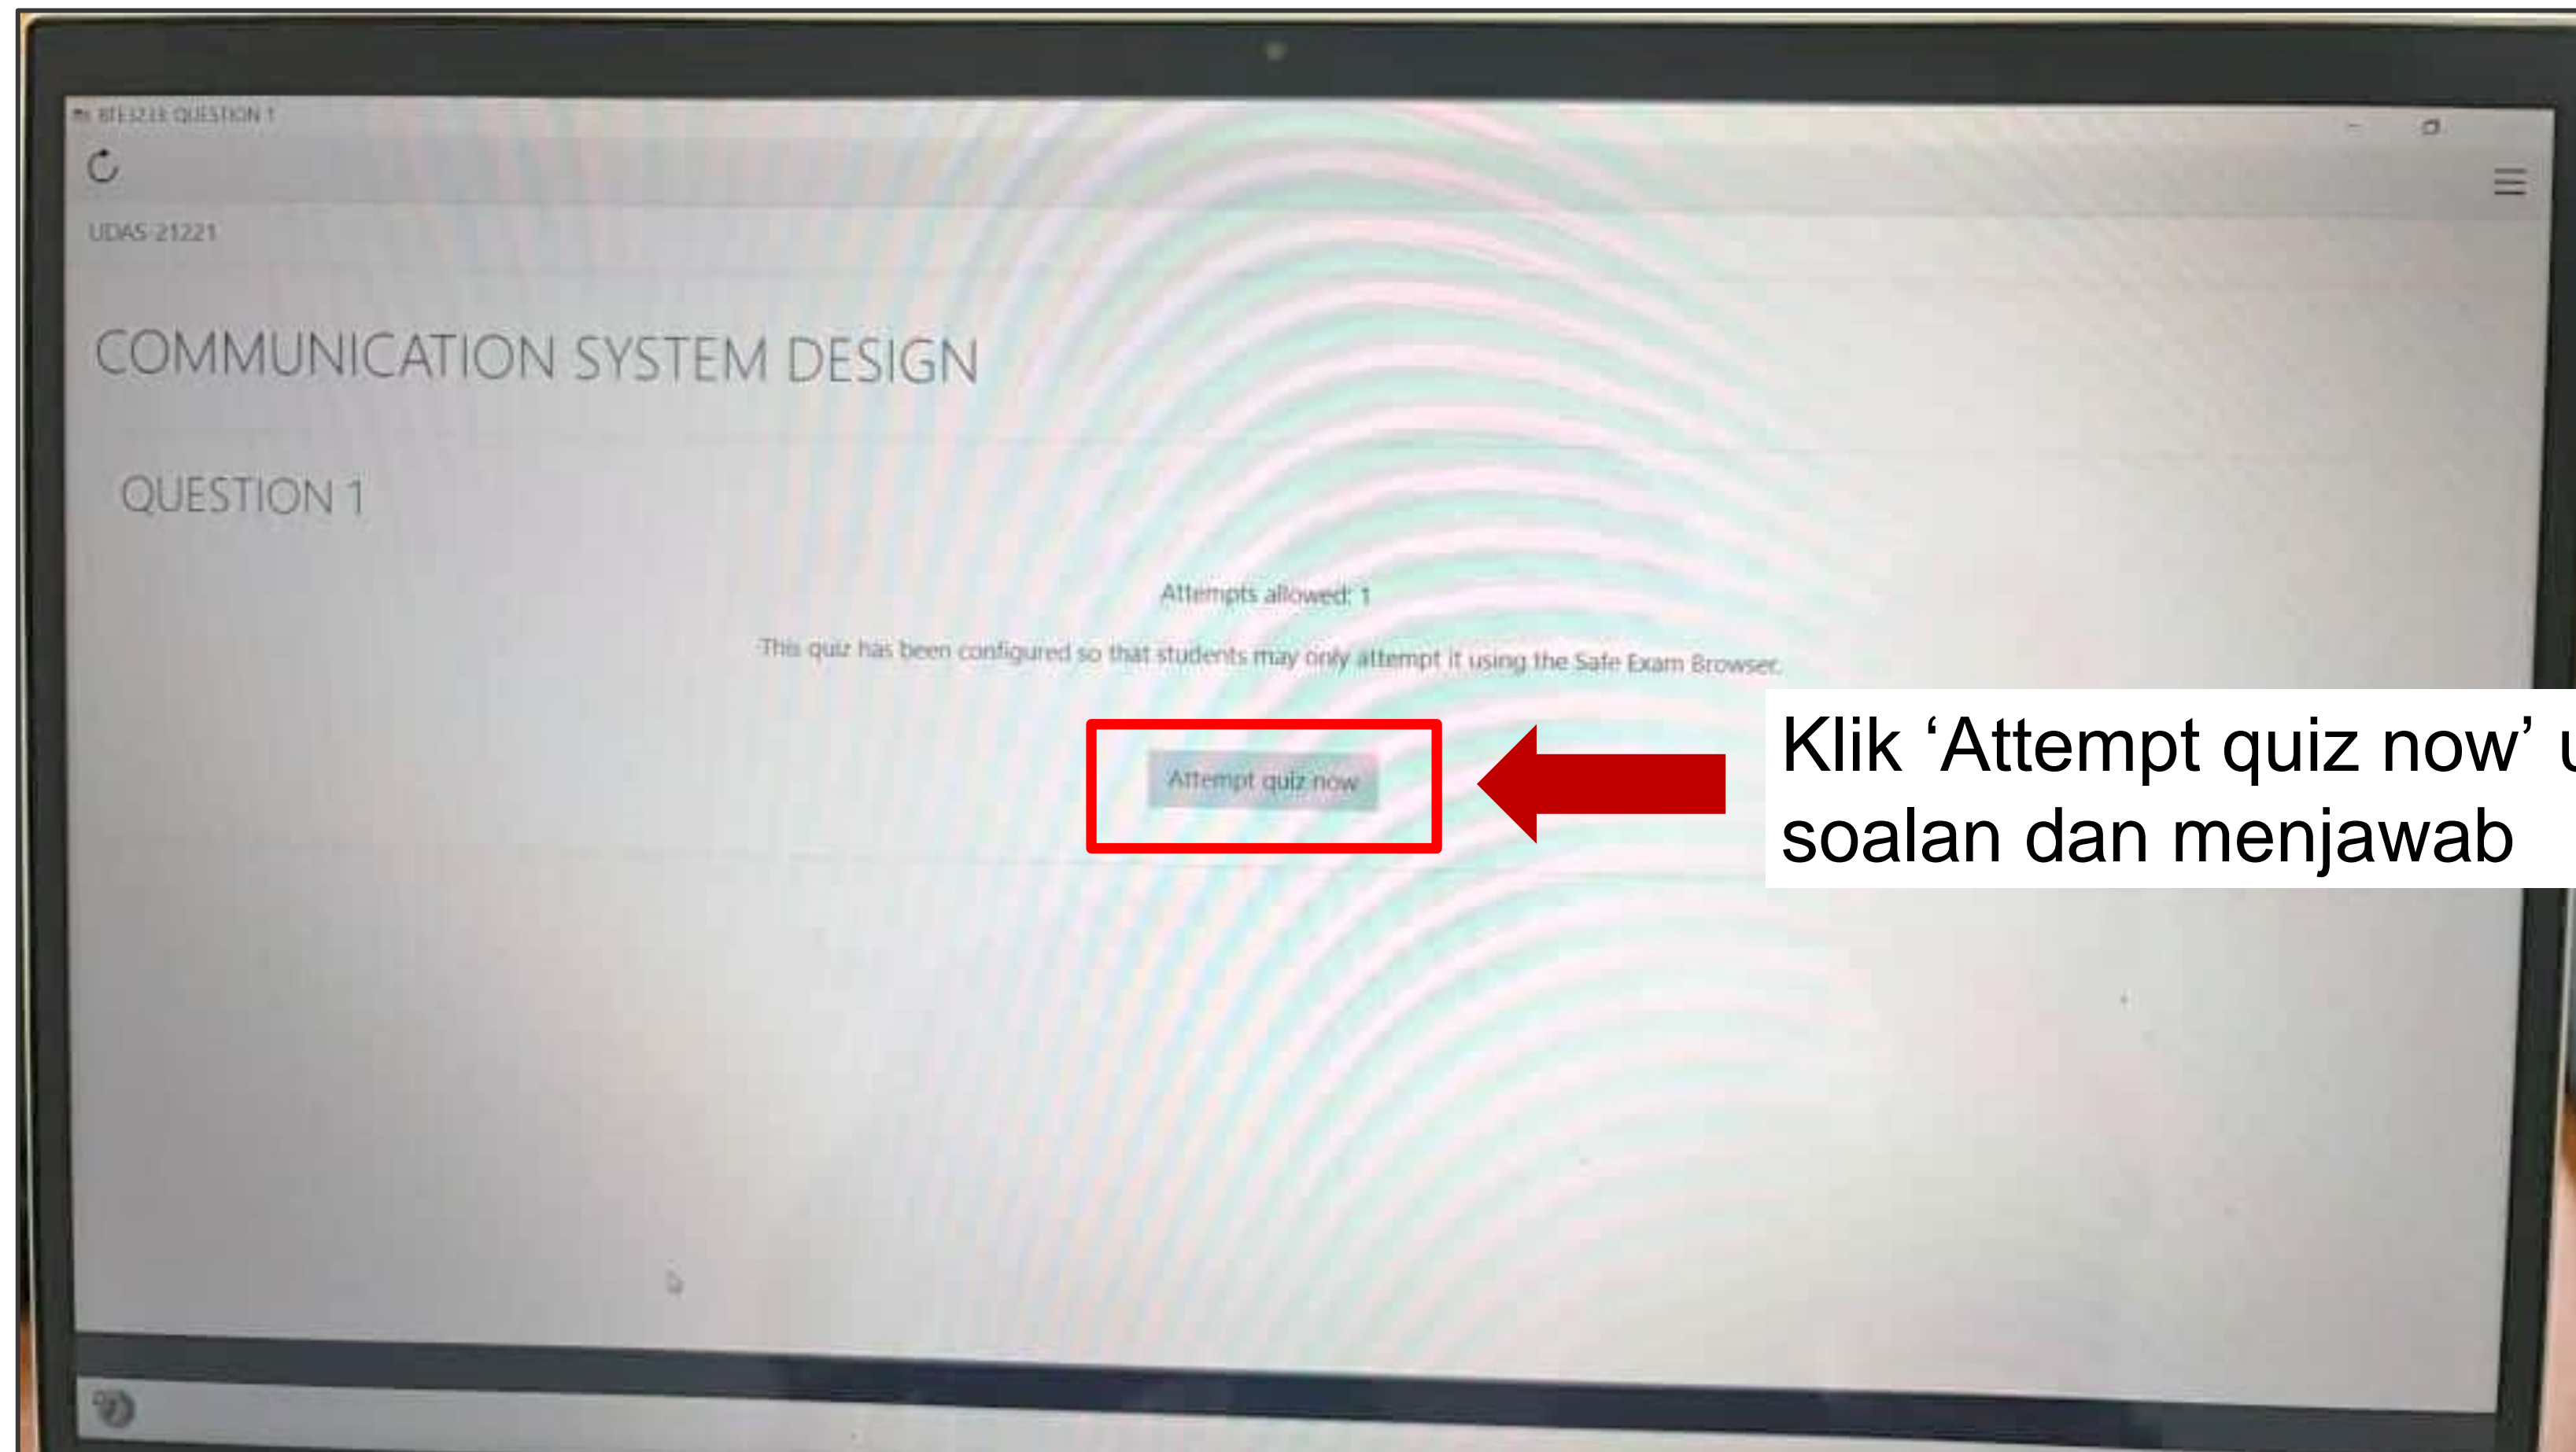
BTE3233 QUESTION 1

UDAS-21221

COMMUNICATION SYSTEM DESIGN

QUESTION 1

Attempts allowed: 1

This quiz has been configured so that students may only attempt it using the Safe Exam Browser.

Attempt quiz now

Klik 'Attempt quiz now' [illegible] soalan dan menjawab